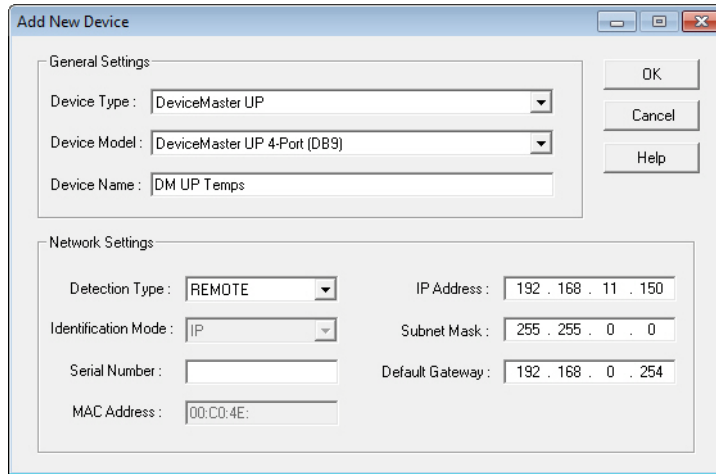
Add New Device

General Settings

Device Type : DeviceMaster UP

Device Model : DeviceMaster UP 4-Port (DB9)

Device Name : DM UP Temps

OK

Cancel

Help

Network Settings

Detection Type : REMOTE

Identification Mode : IP

Serial Number :

MAC Address : 00:C0:4E:

IP Address : 192 . 168 . 11 . 150

Subnet Mask : 255 . 255 . 0 . 0

Default Gateway : 192 . 168 . 0 . 254